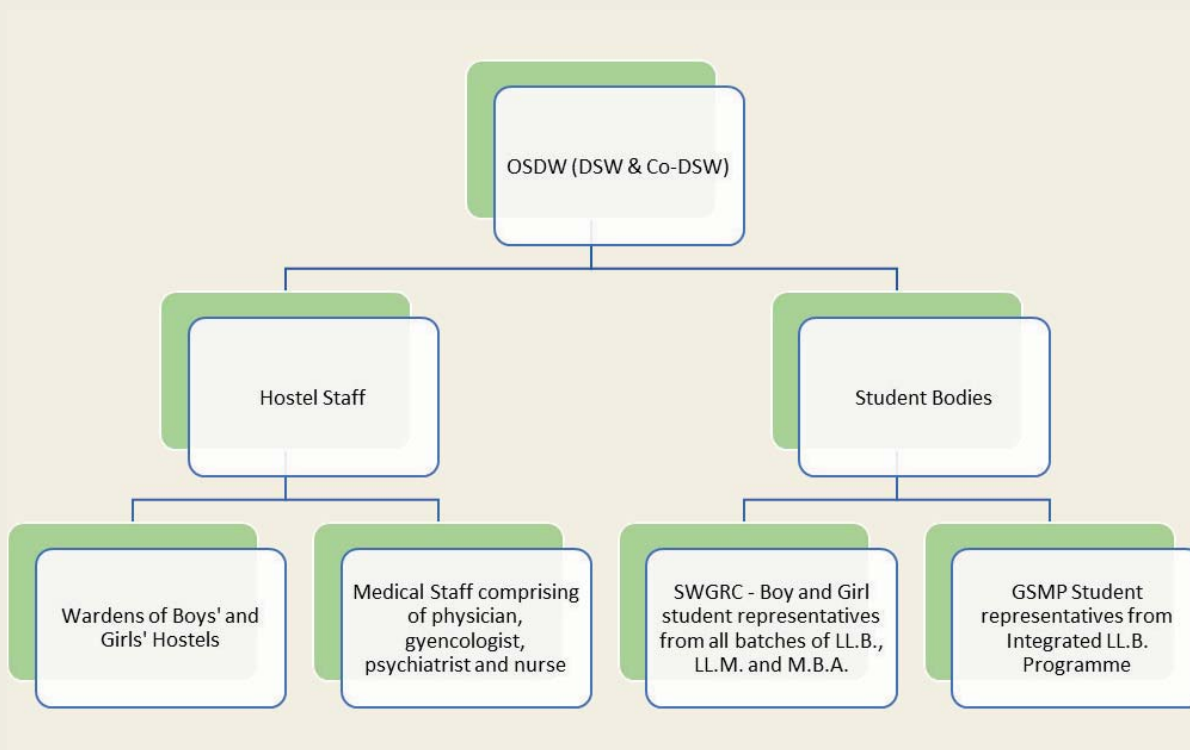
OSDW (DSW & Co-DSW)

Hostel Staff

Student Bodies

Wardens of Boys' and Girls' Hostels

Medical Staff comprising of physician, gyencologist, psychiatrist and nurse

SWGRC - Boy and Girl student representatives from all batches of LL.B., LL.M. and M.B.A.

GSMP Student representatives from Integrated LL.B. Programme